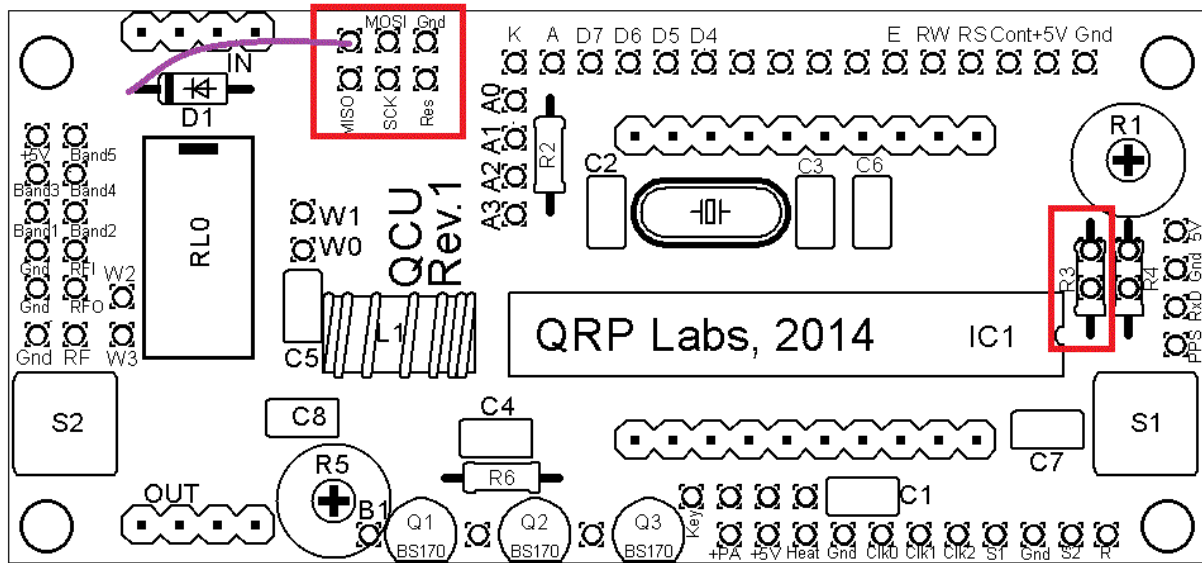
IN
D1
MOSI Gnd
MISO SCK Res
K A D7 D6 D5 D4
E RW RS Cont +5V Gnd
A0 A1 A2 A3
R2
C2
C3 C6
R1
+5V Band5
Band3 Band4
Band1 Band2
Gnd RFI W2
Gnd RFO
Gnd RF W3
RL0
W1
W0
QCU Rev.1
C5
L1
QRP Labs, 2014
IC1
R3 R4
5V Gnd RxD PPS
S2
C8
C4
R6
R5
B1
OUT
Q1 BS170
Q2 BS170
Q3 BS170
Key
+PA +5V Heat Gnd Clk0 Clk1 Clk2 S1 Gnd S2 R
C1
C7
S1